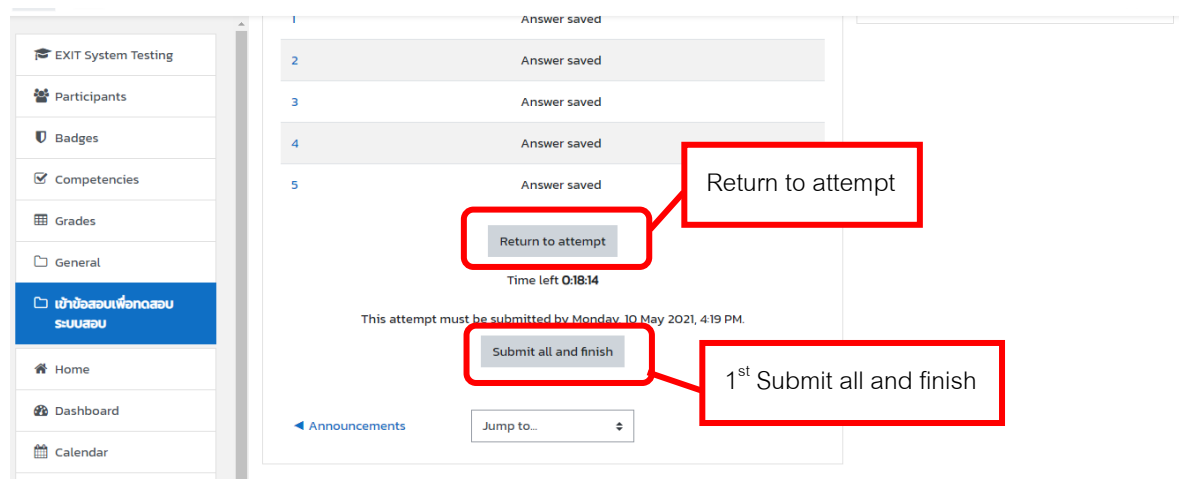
EXIT System Testing
Participants
Badges
Competencies
Grades
General
เข้าข้อสอบเพื่อทดสอบระบบสอบ
Home
Dashboard
Calendar

| | |
|---|---|
| 1 | Answer saved |
| 2 | Answer saved |
| 3 | Answer saved |
| 4 | Answer saved |
| 5 | Answer saved |

Return to attempt

Return to attempt

Time left 0:18:14

This attempt must be submitted by Monday, 10 May 2021, 4:19 PM.

Submit all and finish

1$^{st}$ Submit all and finish

◄ Announcements

Jump to...